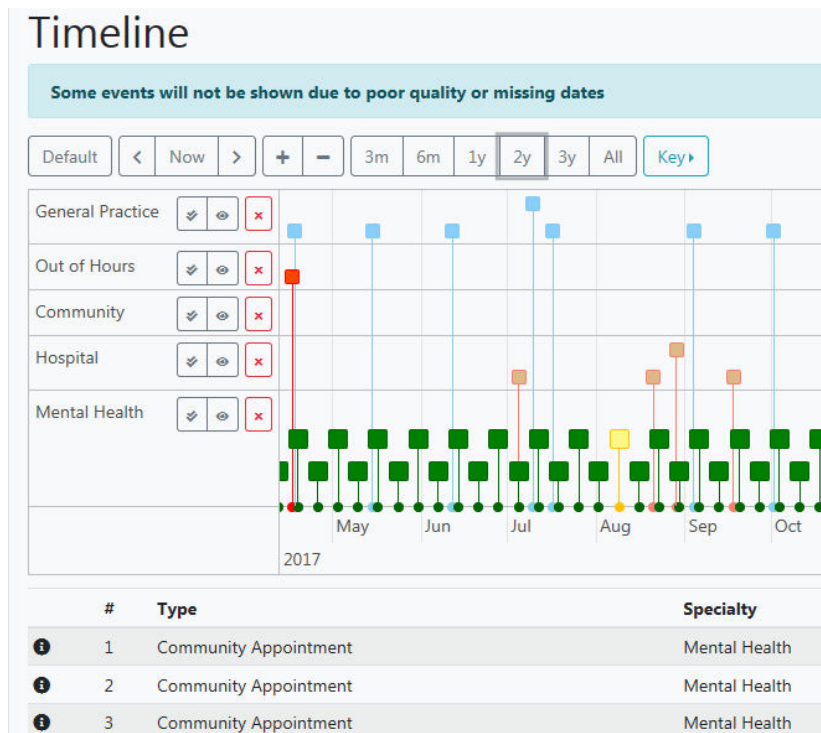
Timeline

Some events will not be shown due to poor quality or missing dates

Default < Now > + − 3m 6m 1y 2y 3y All Key▸

General Practice
Out of Hours
Community
Hospital
Mental Health

May Jun Jul Aug Sep Oct
2017

| | # | Type | Specialty |
|---|---|---|---|
| i | 1 | Community Appointment | Mental Health |
| i | 2 | Community Appointment | Mental Health |
| i | 3 | Community Appointment | Mental Health |